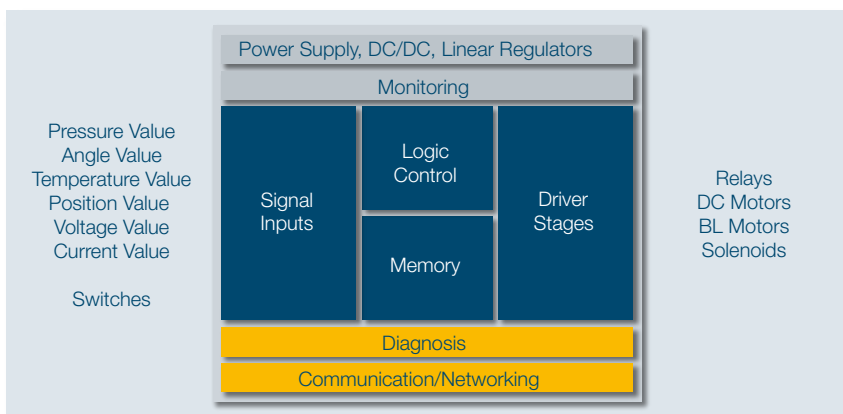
Pressure Value
Angle Value
Temperature Value
Position Value
Voltage Value
Current Value

Switches

Power Supply, DC/DC, Linear Regulators

Monitoring

Signal Inputs

Logic Control

Memory

Driver Stages

Diagnosis

Communication/Networking

Relays
DC Motors
BL Motors
Solenoids